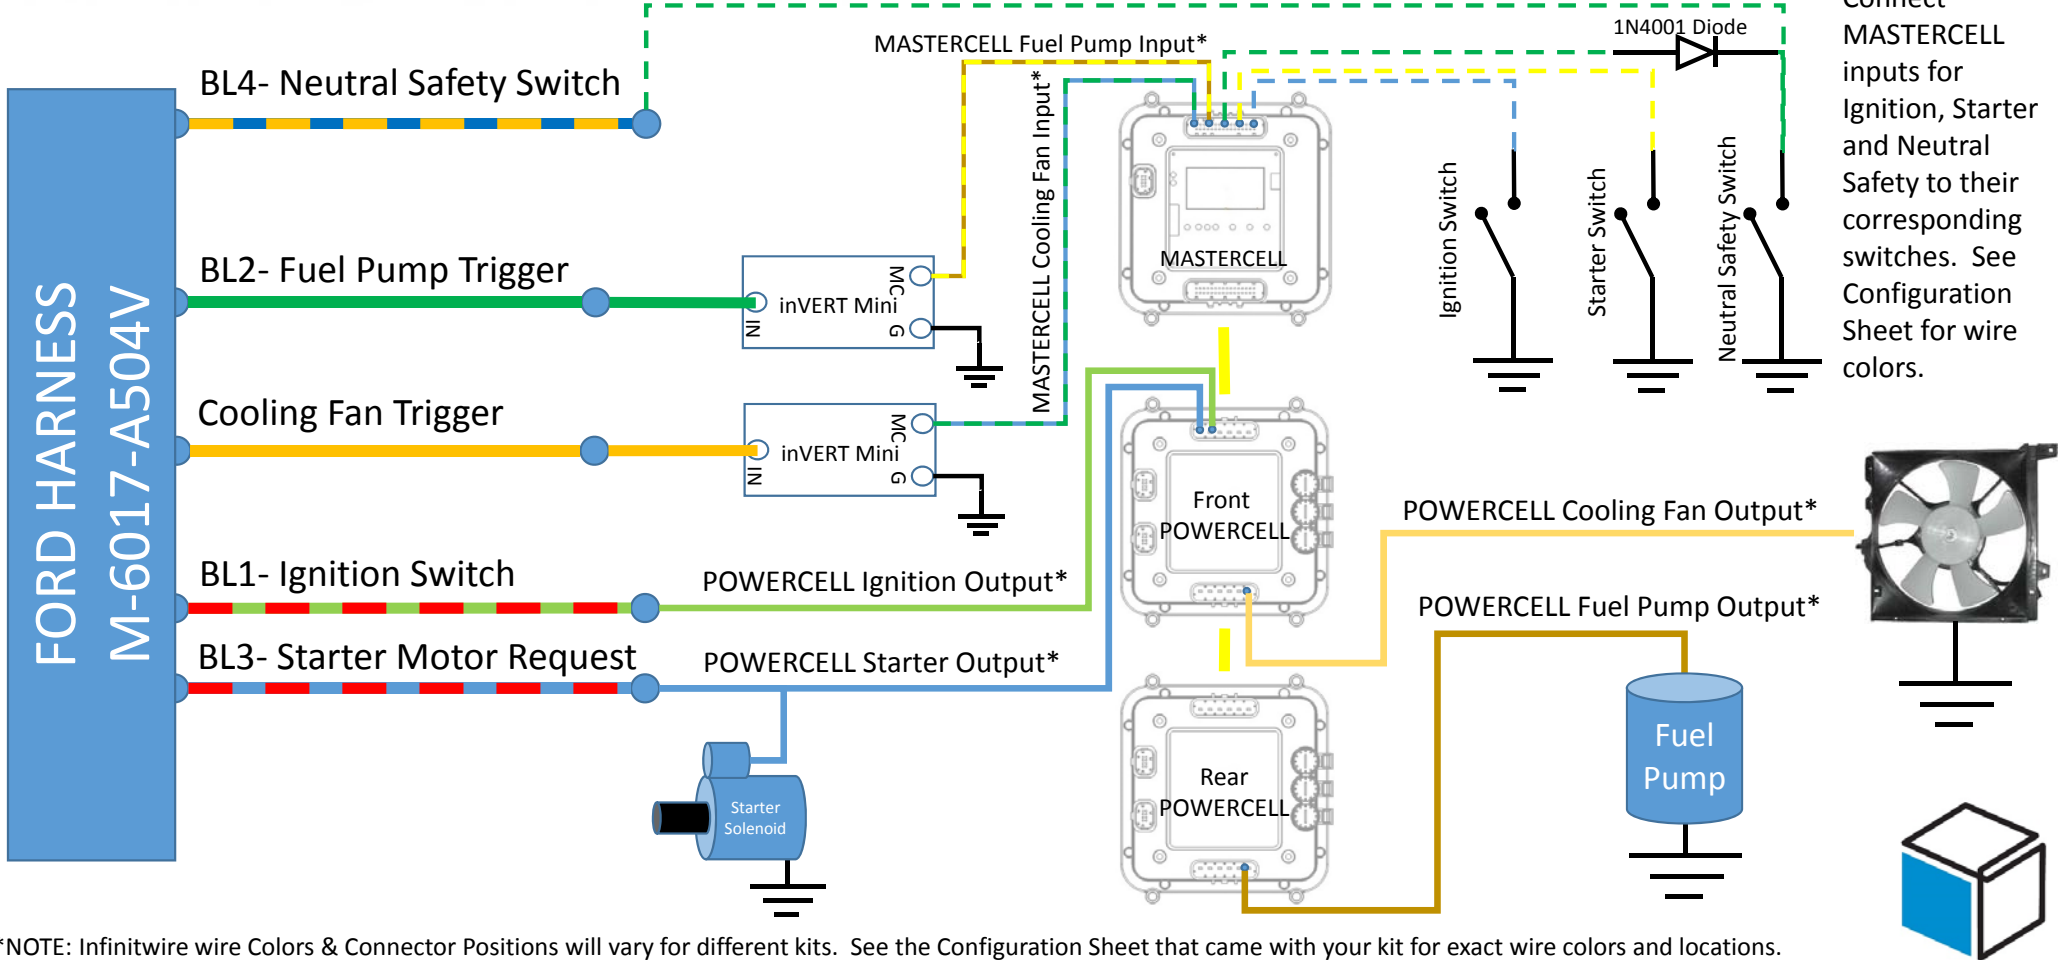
FORD HARNESS
M-6017-A504V

BL4- Neutral Safety Switch

BL2- Fuel Pump Trigger

Cooling Fan Trigger

BL1- Ignition Switch

BL3- Starter Motor Request

MASTERCELL Fuel Pump Input*

1N4001 Diode

Connect MASTERCELL inputs for Ignition, Starter and Neutral Safety to their corresponding switches. See Configuration Sheet for wire colors.

MASTERCELL Cooling Fan Input*

MASTERCELL

inVERT Mini
IN
MC
G

inVERT Mini
IN
MC
G

Ignition Switch

Starter Switch

Neutral Safety Switch

Front POWERCELL

Rear POWERCELL

POWERCELL Cooling Fan Output*

POWERCELL Ignition Output*

POWERCELL Fuel Pump Output*

POWERCELL Starter Output*

Starter Solenoid

Fuel Pump

*NOTE: Infinitwire wire Colors & Connector Positions will vary for different kits. See the Configuration Sheet that came with your kit for exact wire colors and locations.